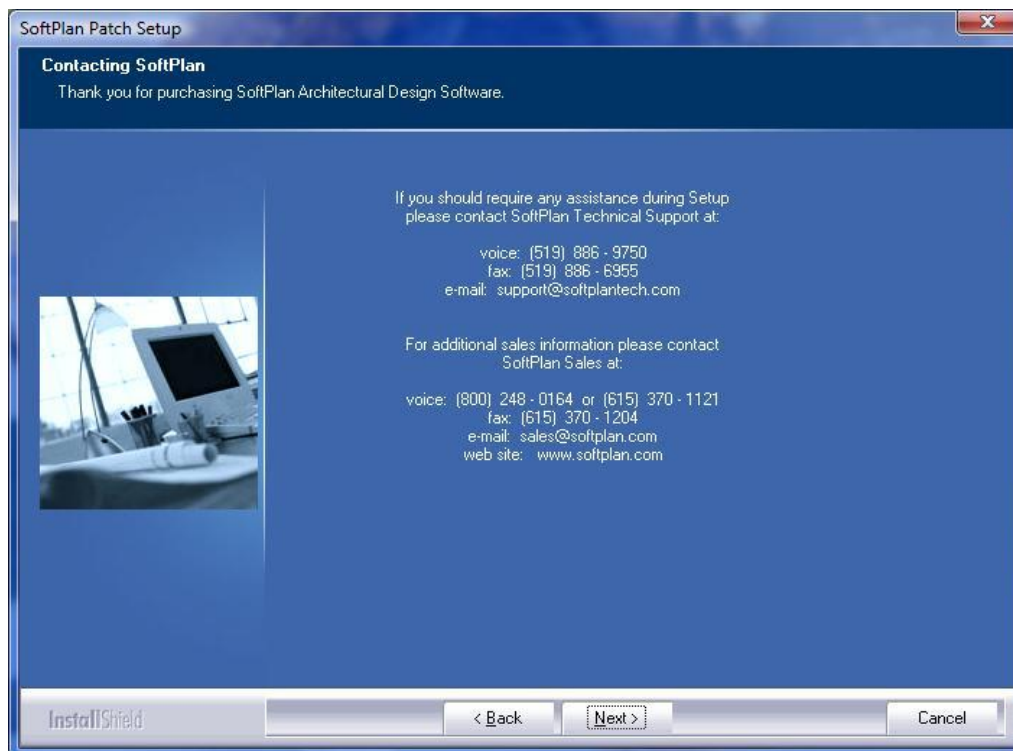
SoftPlan Patch Setup

Contacting SoftPlan

Thank you for purchasing SoftPlan Architectural Design Software.

If you should require any assistance during Setup please contact SoftPlan Technical Support at:

voice: (519) 886 - 9750
fax: (519) 886 - 6955
e-mail: support@softplantech.com

For additional sales information please contact SoftPlan Sales at:

voice: (800) 248 - 0164 or (615) 370 - 1121
fax: (615) 370 - 1204
e-mail: sales@softplan.com
web site: www.softplan.com

InstallShield

< Back

Next >

Cancel